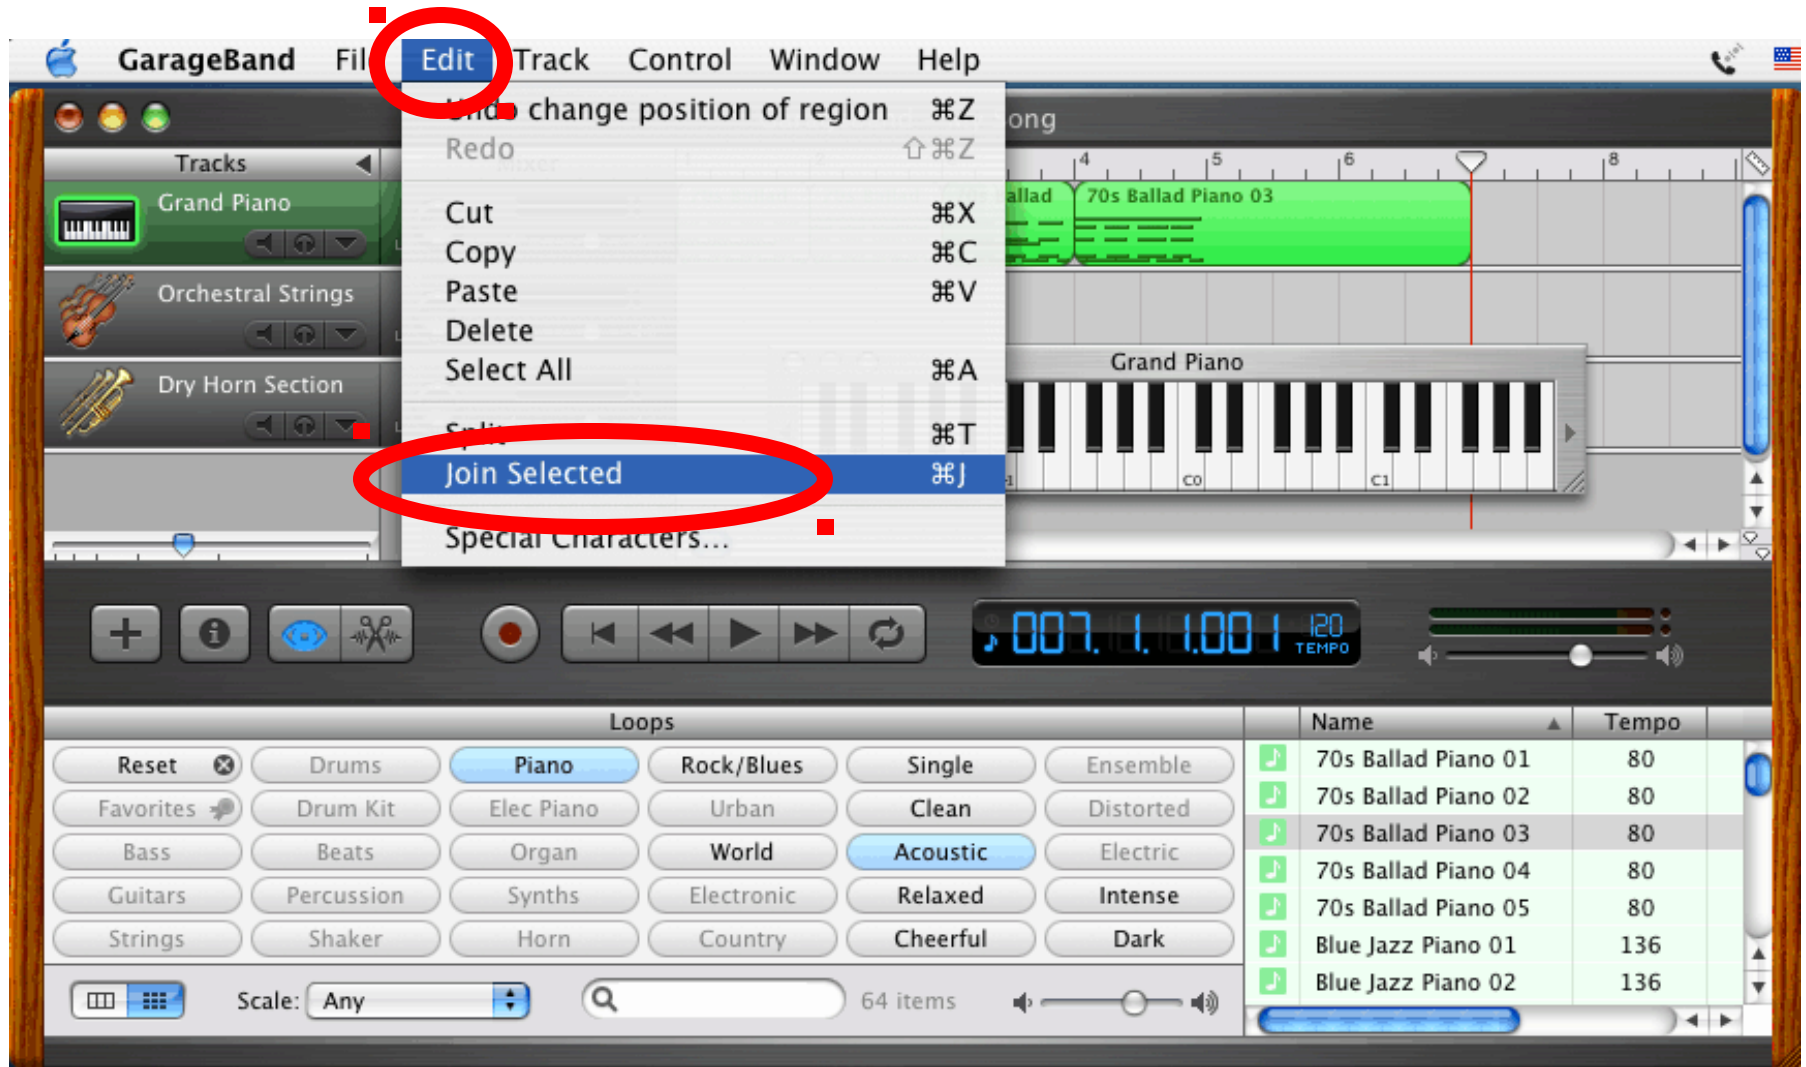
GarageBand Fil Edit Track Control Window Help

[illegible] change position of region ⌘Z
Redo ⇧⌘Z

Cut ⌘X
Copy ⌘C
Paste ⌘V
Delete
Select All ⌘A

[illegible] ⌘T
Join Selected ⌘J

Special Characters...

Tracks
Grand Piano
Orchestral Strings
Dry Horn Section

ong
4 5 6 8
allad
70s Ballad Piano 03
Grand Piano
C0 C1

007. 1. 1.001 120 TEMPO

Loops
| Reset | Drums | Piano | Rock/Blues | Single | Ensemble |
|---|---|---|---|---|---|
| Favorites | Drum Kit | Elec Piano | Urban | Clean | Distorted |
| Bass | Beats | Organ | World | Acoustic | Electric |
| Guitars | Percussion | Synths | Electronic | Relaxed | Intense |
| Strings | Shaker | Horn | Country | Cheerful | Dark |

Scale: Any
64 items

| Name | Tempo |
|---|---|
| 70s Ballad Piano 01 | 80 |
| 70s Ballad Piano 02 | 80 |
| 70s Ballad Piano 03 | 80 |
| 70s Ballad Piano 04 | 80 |
| 70s Ballad Piano 05 | 80 |
| Blue Jazz Piano 01 | 136 |
| Blue Jazz Piano 02 | 136 |